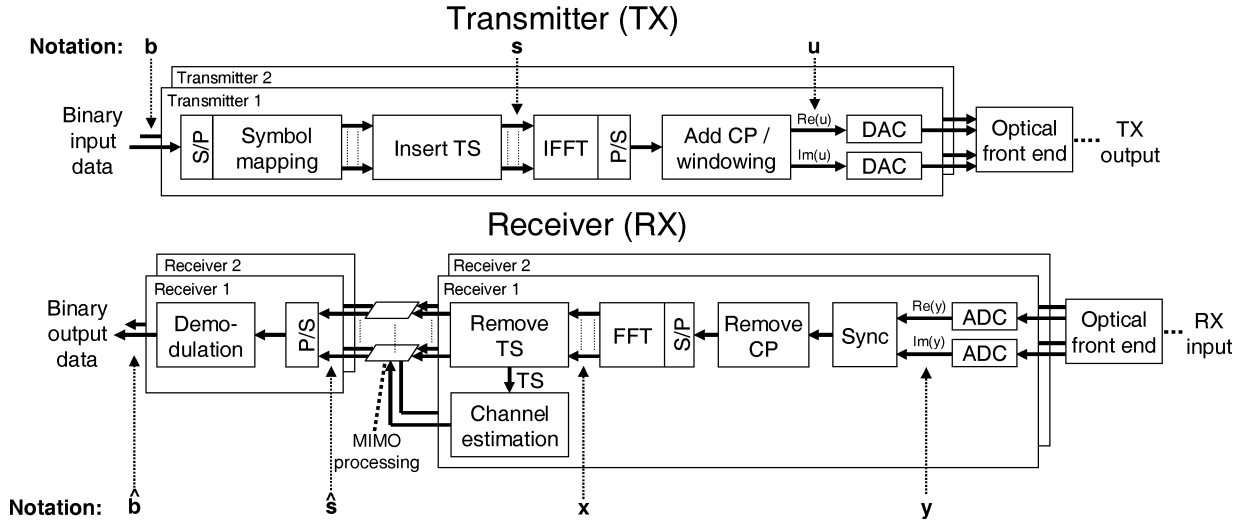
Transmitter (TX)

Notation: b

s

u

Transmitter 2

Transmitter 1

Binary input data

S/P

Symbol mapping

Insert TS

IFFT

P/S

Add CP / windowing

Re(u)

Im(u)

DAC

DAC

Optical front end

TX output

Receiver (RX)

Receiver 2

Receiver 1

Binary output data

Demodulation

P/S

Receiver 2

Receiver 1

Remove TS

TS

Channel estimation

MIMO processing

FFT

S/P

Remove CP

Sync

Re(y)

Im(y)

ADC

ADC

Optical front end

RX input

Notation: $\hat{b}$

$\hat{s}$

x

y